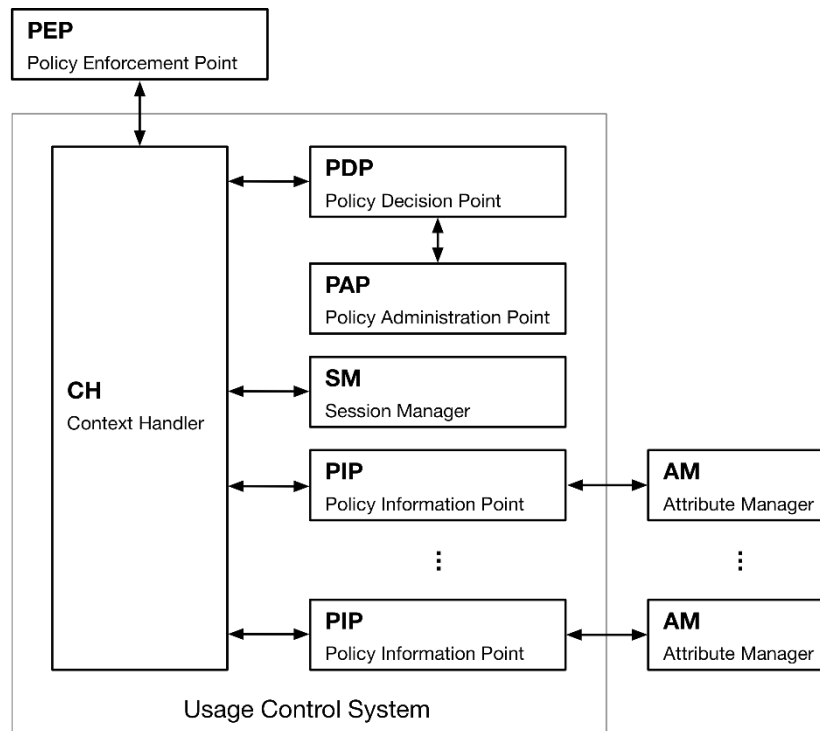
PEP
Policy Enforcement Point

CH
Context Handler

PDP
Policy Decision Point

PAP
Policy Administration Point

SM
Session Manager

PIP
Policy Information Point

AM
Attribute Manager

⋮

⋮

PIP
Policy Information Point

AM
Attribute Manager

Usage Control System